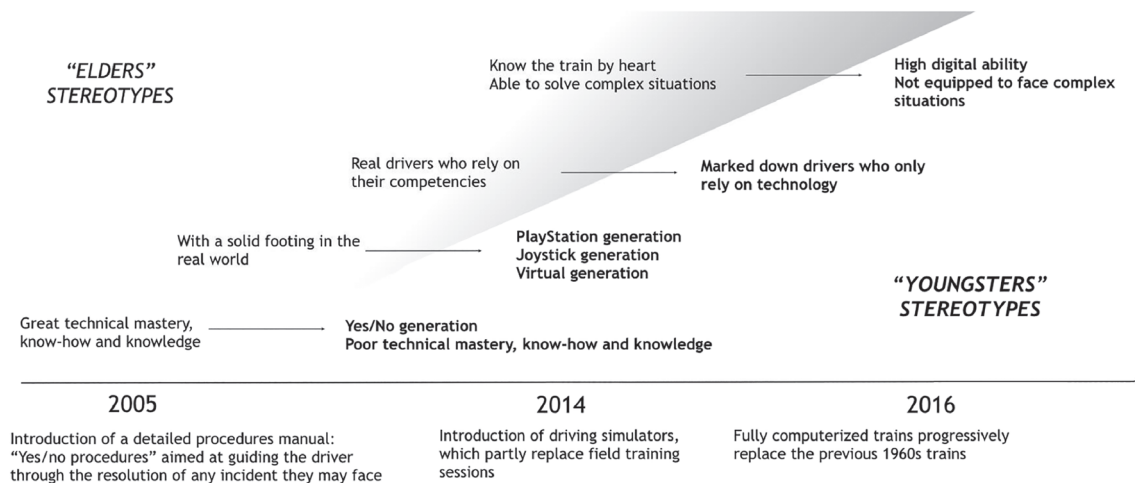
"ELDERS" STEREOTYPES

Know the train by heart
Able to solve complex situations

High digital ability
Not equipped to face complex situations

Real drivers who rely on their competencies

Marked down drivers who only rely on technology

With a solid footing in the real world

PlayStation generation
Joystick generation
Virtual generation

"YOUNGSTERS" STEREOTYPES

Great technical mastery, know-how and knowledge

Yes/No generation
Poor technical mastery, know-how and knowledge

2005

Introduction of a detailed procedures manual: "Yes/no procedures" aimed at guiding the driver through the resolution of any incident they may face

2014

Introduction of driving simulators, which partly replace field training sessions

2016

Fully computerized trains progressively replace the previous 1960s trains